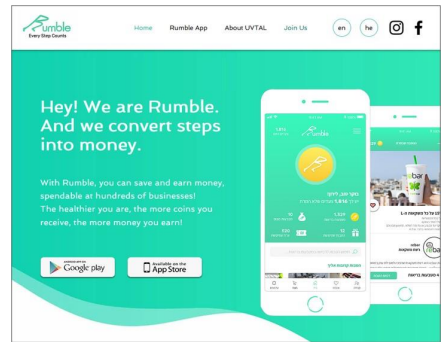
Rumble
Every Step Counts

Home Rumble App About UVTAL Join Us en he

Hey! We are Rumble. And we convert steps into money.

With Rumble, you can save and earn money, spendable at hundreds of businesses! The healthier you are, the more coins you receive, the more money you earn!

GET IT ON Google play

Available on the App Store

Rumble

bar

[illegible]